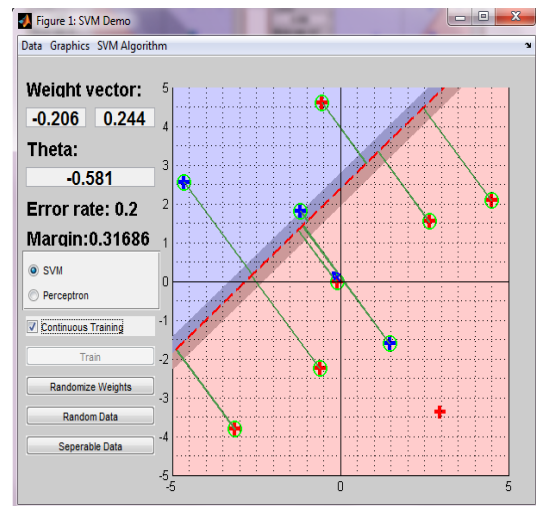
Figure 1: SVM Demo

Data Graphics SVM Algorithm

Weight vector:

-0.206 0.244

Theta:

-0.581

Error rate: 0.2

Margin:0.31686

SVM

Perceptron

Continuous Training

Train

Randomize Weights

Random Data

Seperable Data

5
4
3
2
1
0
-1
-2
-3
-4
-5

-5 0 5